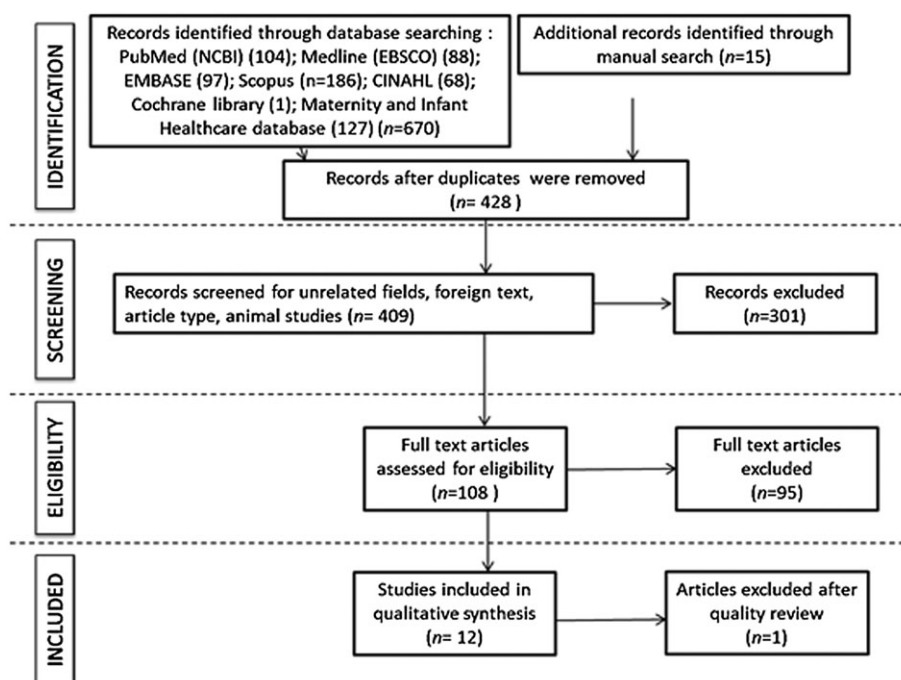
IDENTIFICATION

Records identified through database searching : PubMed (NCBI) (104); Medline (EBSCO) (88); EMBASE (97); Scopus (n=186); CINAHL (68); Cochrane library (1); Maternity and Infant Healthcare database (127) (n=670)

Additional records identified through manual search (n=15)

Records after duplicates were removed (n= 428 )

SCREENING

Records screened for unrelated fields, foreign text, article type, animal studies (n= 409)

Records excluded (n=301)

ELIGIBILITY

Full text articles assessed for eligibility (n=108 )

Full text articles excluded (n=95)

INCLUDED

Studies included in qualitative synthesis (n= 12)

Articles excluded after quality review (n=1)